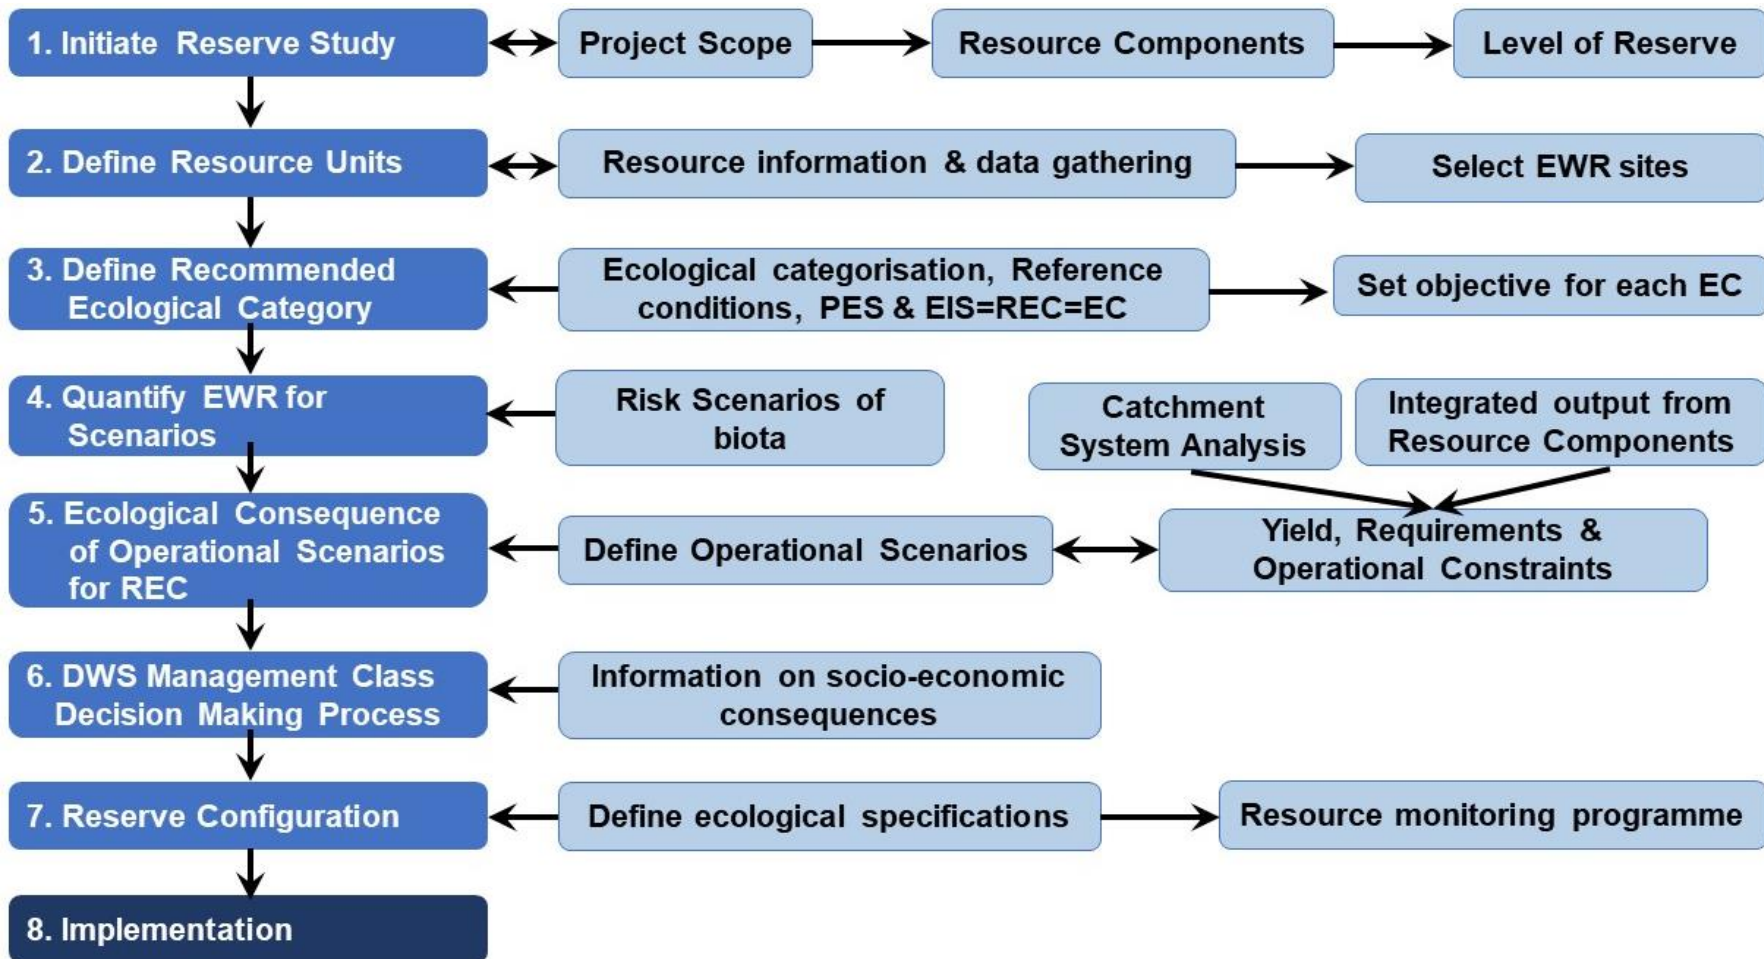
1. Initiate Reserve Study

Project Scope

Resource Components

Level of Reserve

2. Define Resource Units

Resource information & data gathering

Select EWR sites

3. Define Recommended Ecological Category

Ecological categorisation, Reference conditions, PES & EIS=REC=EC

Set objective for each EC

4. Quantify EWR for Scenarios

Risk Scenarios of biota

Catchment System Analysis

Integrated output from Resource Components

5. Ecological Consequence of Operational Scenarios for REC

Define Operational Scenarios

Yield, Requirements & Operational Constraints

6. DWS Management Class Decision Making Process

Information on socio-economic consequences

7. Reserve Configuration

Define ecological specifications

Resource monitoring programme

8. Implementation